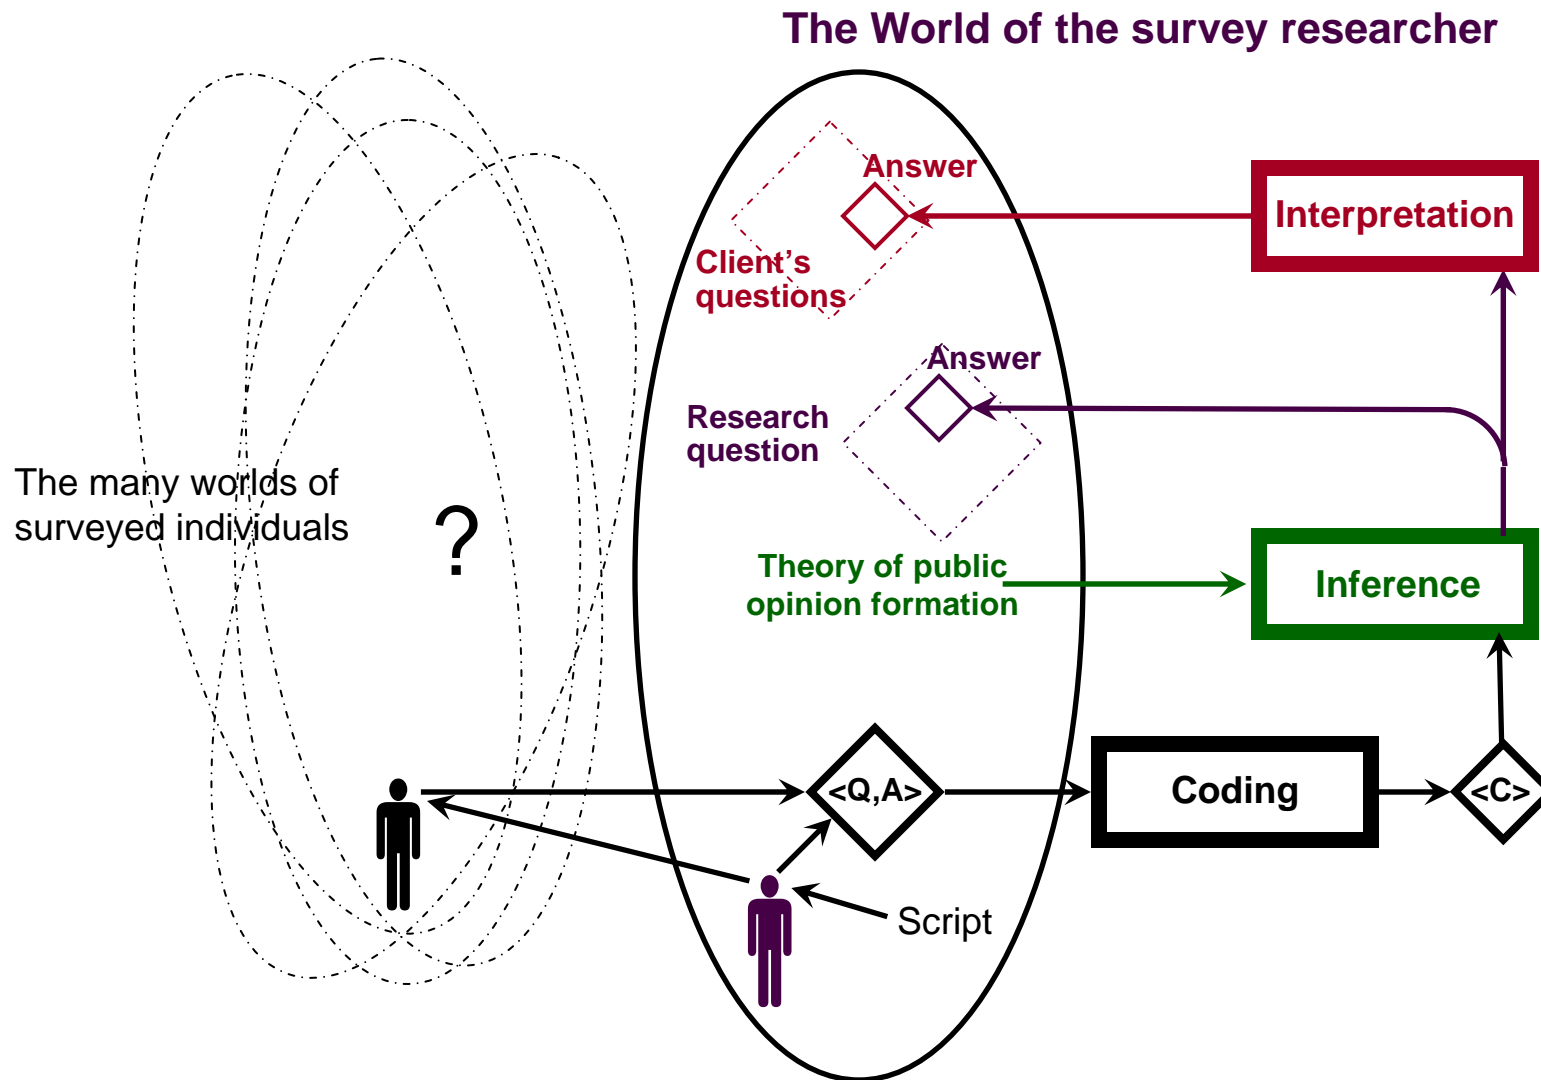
The World of the survey researcher

Answer

Interpretation

Client's questions

Answer

Research question

The many worlds of surveyed individuals

?

Theory of public opinion formation

Inference

<Q,A>

Coding

<C>

Script